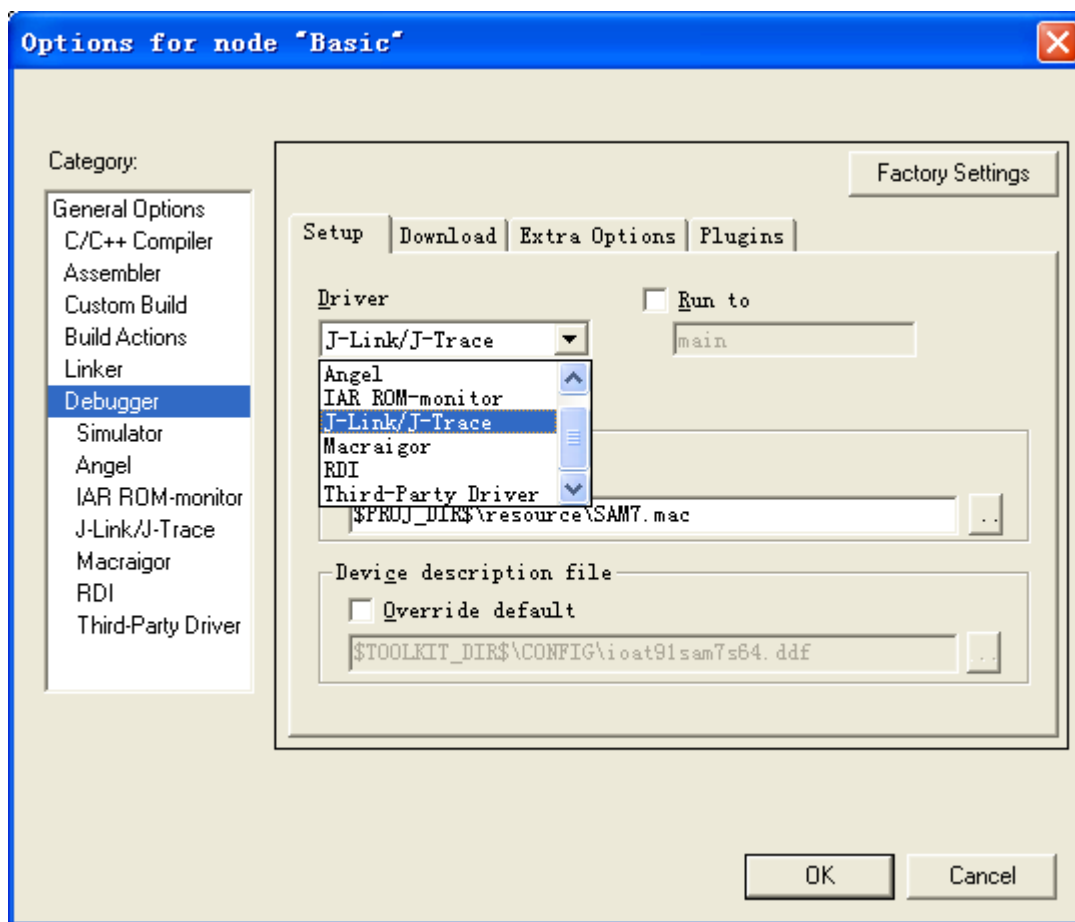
Options for node "Basic"

Category:

General Options
C/C++ Compiler
Assembler
Custom Build
Build Actions
Linker
Debugger
Simulator
Angel
IAR ROM-monitor
J-Link/J-Trace
Macraigor
RDI
Third-Party Driver

Factory Settings

Setup | Download | Extra Options | Plugins

Driver

J-Link/J-Trace

Angel
IAR ROM-monitor
J-Link/J-Trace
Macraigor
RDI
Third-Party Driver

Run to

main

$PROJ_DIR$\resource\SAM7.mac

...

Device description file

Override default

$TOOLKIT_DIR$\CONFIG\ioat91sam7s64.ddf

...

OK

Cancel